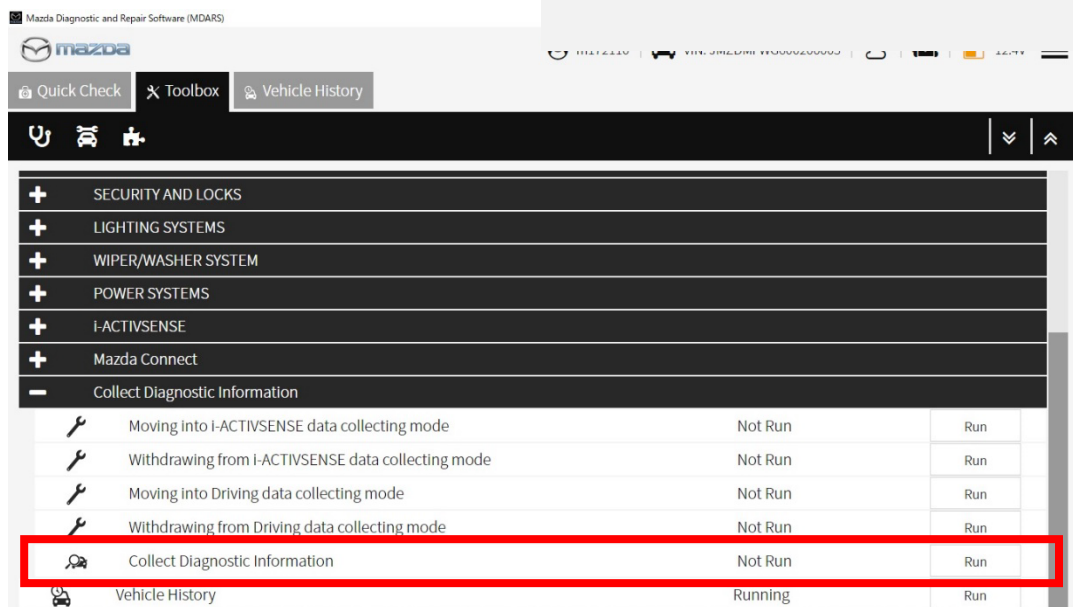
Mazda Diagnostic and Repair Software (MDARS)

mazda

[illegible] | VIN: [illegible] | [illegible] 12.4V

Quick Check
Toolbox
Vehicle History

SECURITY AND LOCKS
LIGHTING SYSTEMS
WIPER/WASHER SYSTEM
POWER SYSTEMS
i-ACTIVSENSE
Mazda Connect
Collect Diagnostic Information

| | | |
|---|---|---|
| Moving into i-ACTIVSENSE data collecting mode | Not Run | Run |
| Withdrawing from i-ACTIVSENSE data collecting mode | Not Run | Run |
| Moving into Driving data collecting mode | Not Run | Run |
| Withdrawing from Driving data collecting mode | Not Run | Run |
| Collect Diagnostic Information | Not Run | Run |
| Vehicle History | Running | Run |